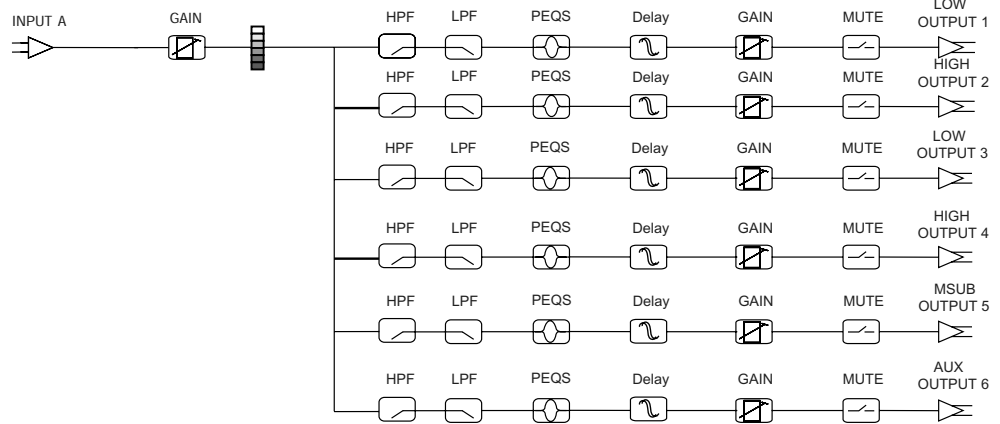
INPUT A
GAIN

HPF LPF PEQS Delay GAIN MUTE LOW OUTPUT 1

HPF LPF PEQS Delay GAIN MUTE HIGH OUTPUT 2

HPF LPF PEQS Delay GAIN MUTE LOW OUTPUT 3

HPF LPF PEQS Delay GAIN MUTE HIGH OUTPUT 4

HPF LPF PEQS Delay GAIN MUTE MSUB OUTPUT 5

HPF LPF PEQS Delay GAIN MUTE AUX OUTPUT 6